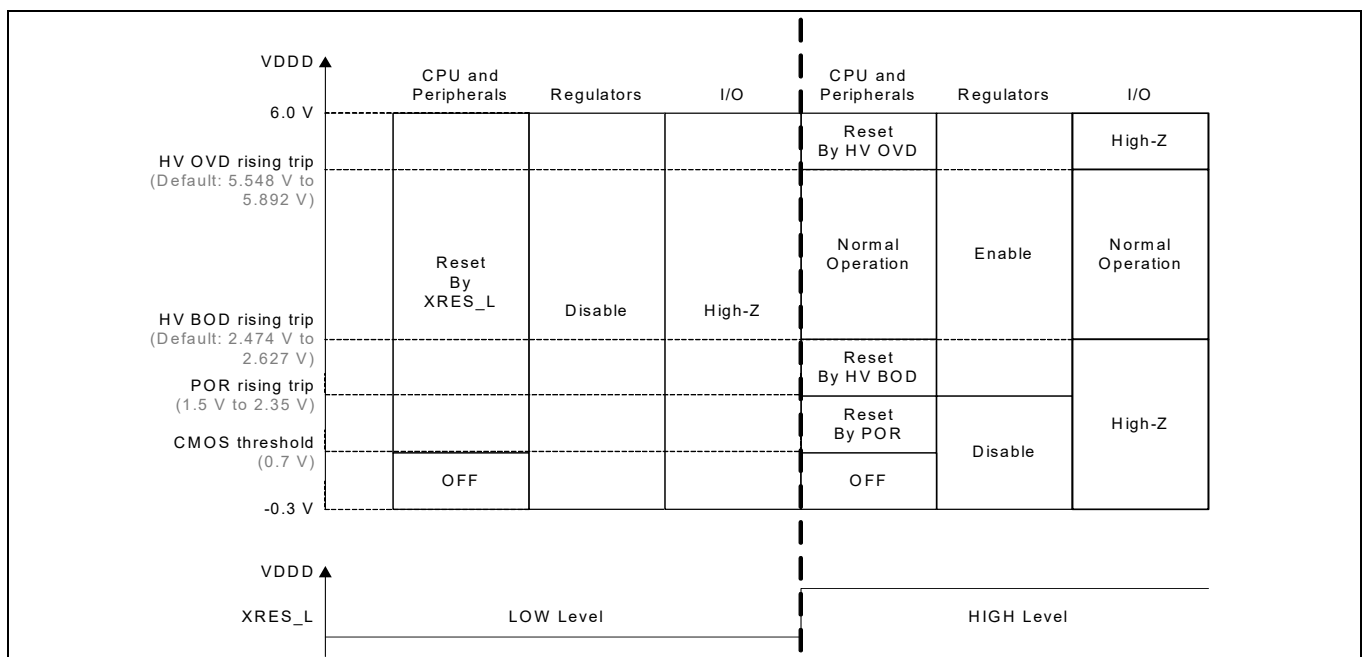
VDDD

6.0 V

HV OVD rising trip
(Default: 5.548 V to 5.892 V)

HV BOD rising trip
(Default: 2.474 V to 2.627 V)

POR rising trip
(1.5 V to 2.35 V)

CMOS threshold
(0.7 V)

-0.3 V

CPU and Peripherals | Regulators | I/O

Reset By XRES_L

OFF

Disable

High-Z

CPU and Peripherals | Regulators | I/O

Reset By HV OVD

High-Z

Normal Operation

Enable

Normal Operation

Reset By HV BOD

Reset By POR

OFF

Disable

High-Z

VDDD

XRES_L

LOW Level

HIGH Level